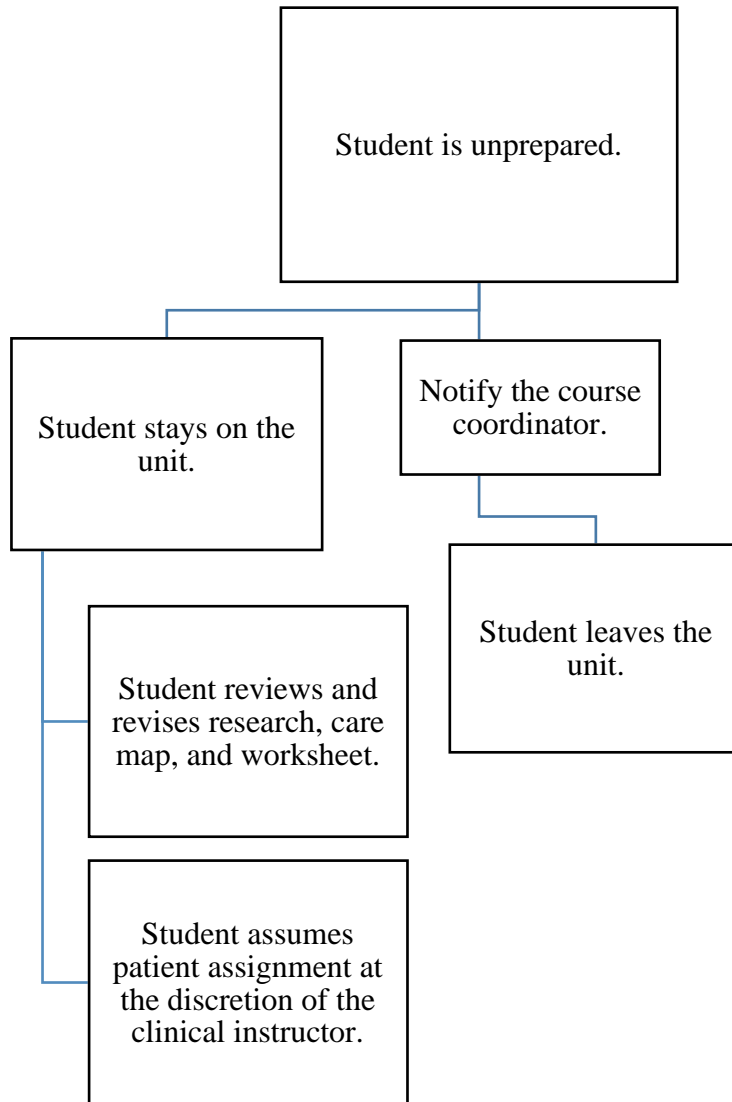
Student is unprepared.

Student stays on the unit.

Notify the course coordinator.

Student leaves the unit.

Student reviews and revises research, care map, and worksheet.

Student assumes patient assignment at the discretion of the clinical instructor.